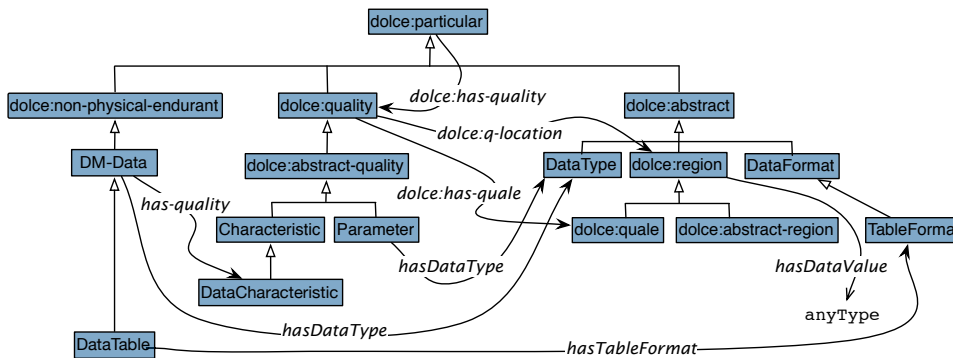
dolce:particular

dolce:non-physical-endurant

dolce:quality

dolce:has-quality

dolce:abstract

dolce:q-location

DM-Data

dolce:abstract-quality

DataType

dolce:region

DataFormat

has-quality

dolce:has-quale

Characteristic

Parameter

dolce:quale

dolce:abstract-region

TableForma

hasDataType

hasDataValue

DataCharacteristic

anyType

hasDataType

DataTable

hasTableFormat